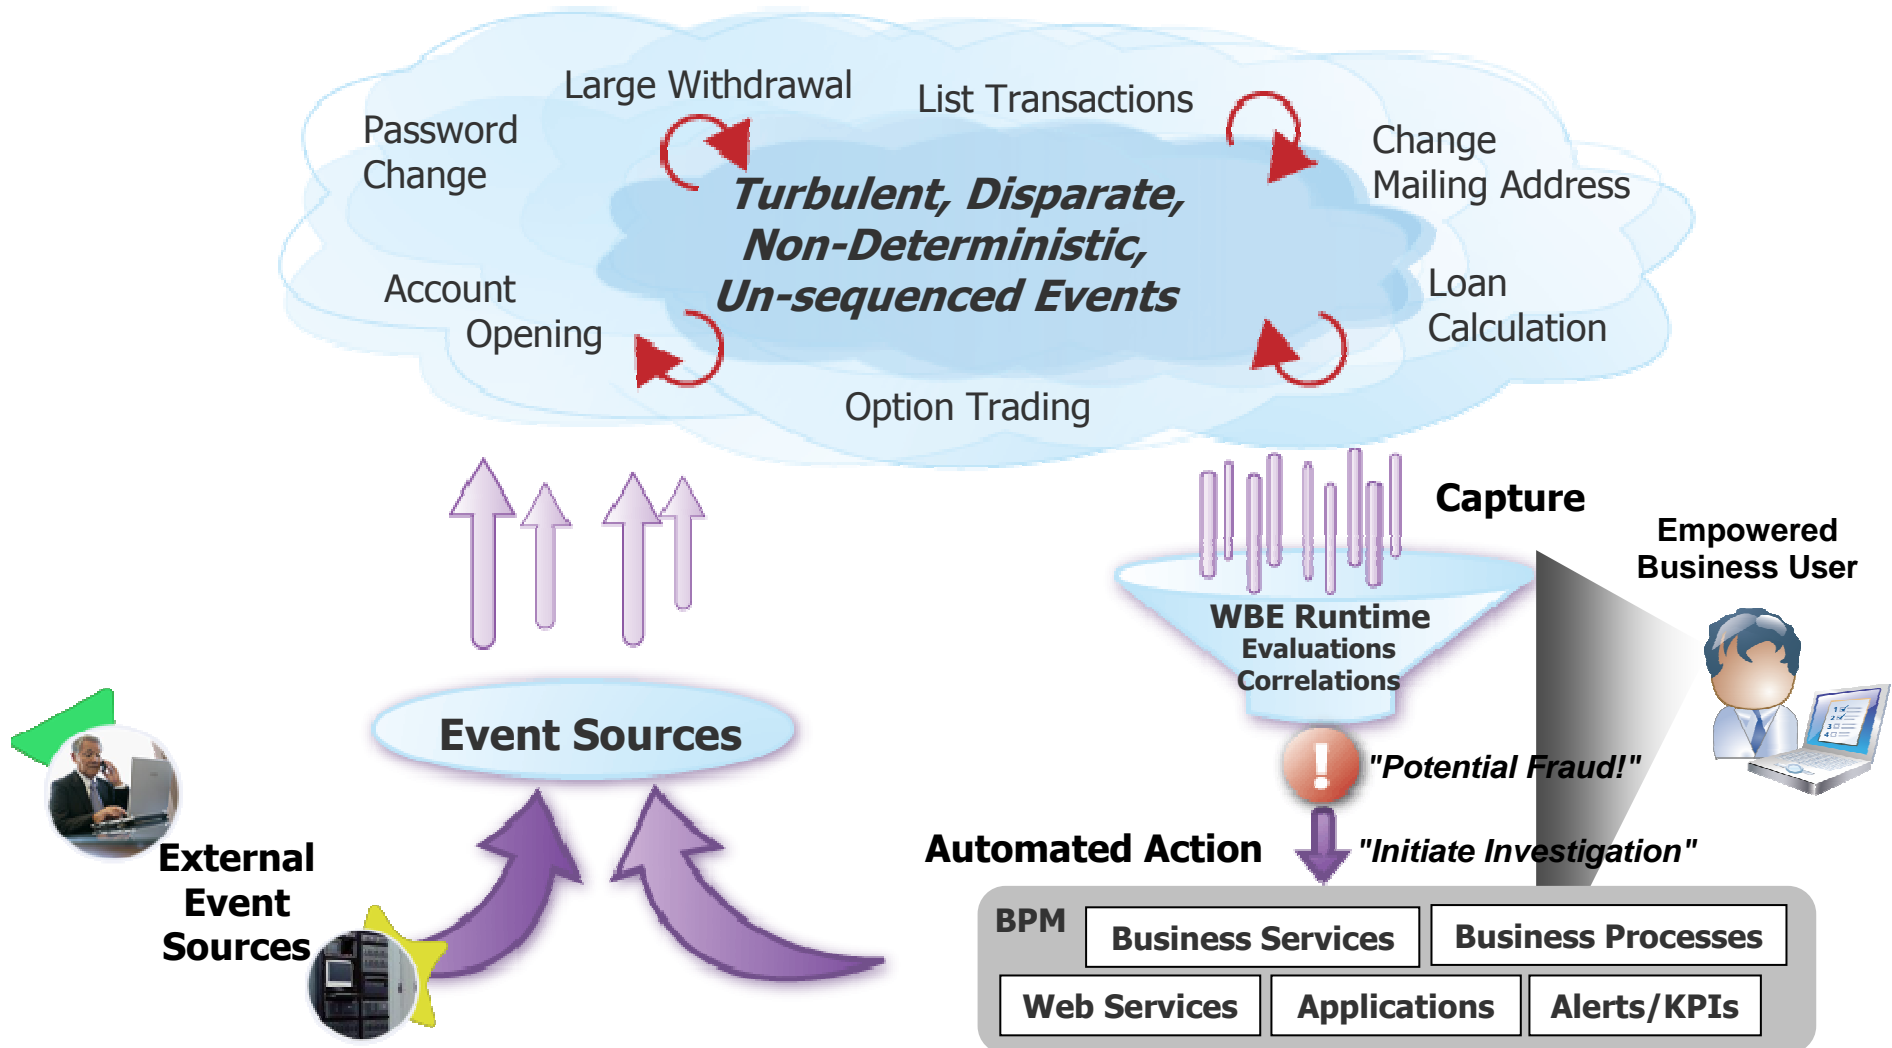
Large Withdrawal

List Transactions

Password Change

Change Mailing Address

Turbulent, Disparate, Non-Deterministic, Un-sequenced Events

Account Opening

Loan Calculation

Option Trading

Capture

Empowered Business User

WBE Runtime
Evaluations
Correlations

Event Sources

"Potential Fraud!"

External Event Sources

Automated Action

"Initiate Investigation"

BPM

| Business Services | Business Processes |
|---|---|

| Web Services | Applications | Alerts/KPIs |
|---|---|---|